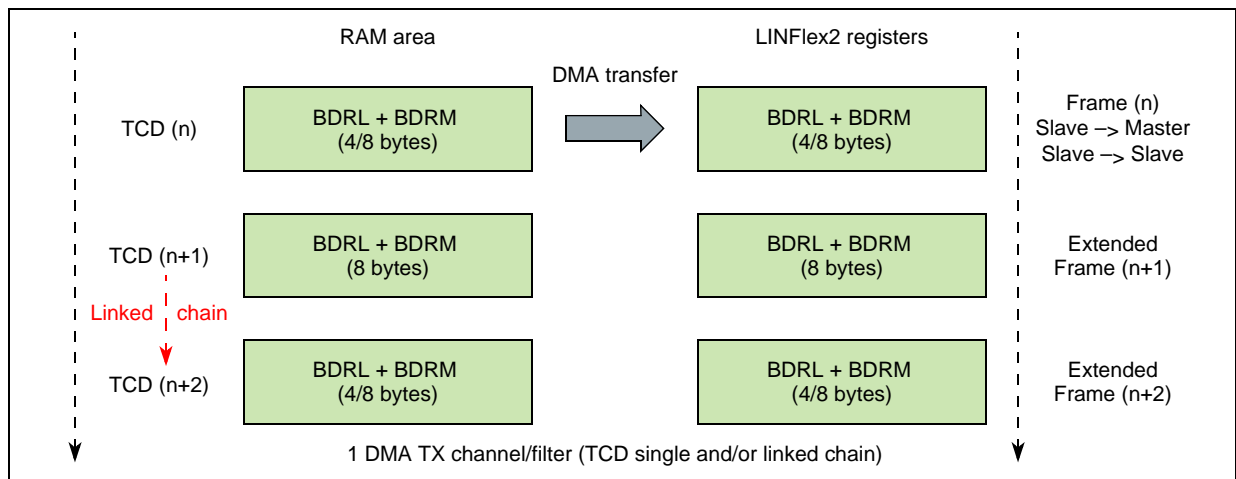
RAM area

LINFlex2 registers

DMA transfer

TCD (n)

BDRL + BDRM
(4/8 bytes)

BDRL + BDRM
(4/8 bytes)

Frame (n)
Slave –> Master
Slave –> Slave

TCD (n+1)

BDRL + BDRM
(8 bytes)

BDRL + BDRM
(8 bytes)

Extended
Frame (n+1)

Linked chain

TCD (n+2)

BDRL + BDRM
(4/8 bytes)

BDRL + BDRM
(4/8 bytes)

Extended
Frame (n+2)

1 DMA TX channel/filter (TCD single and/or linked chain)